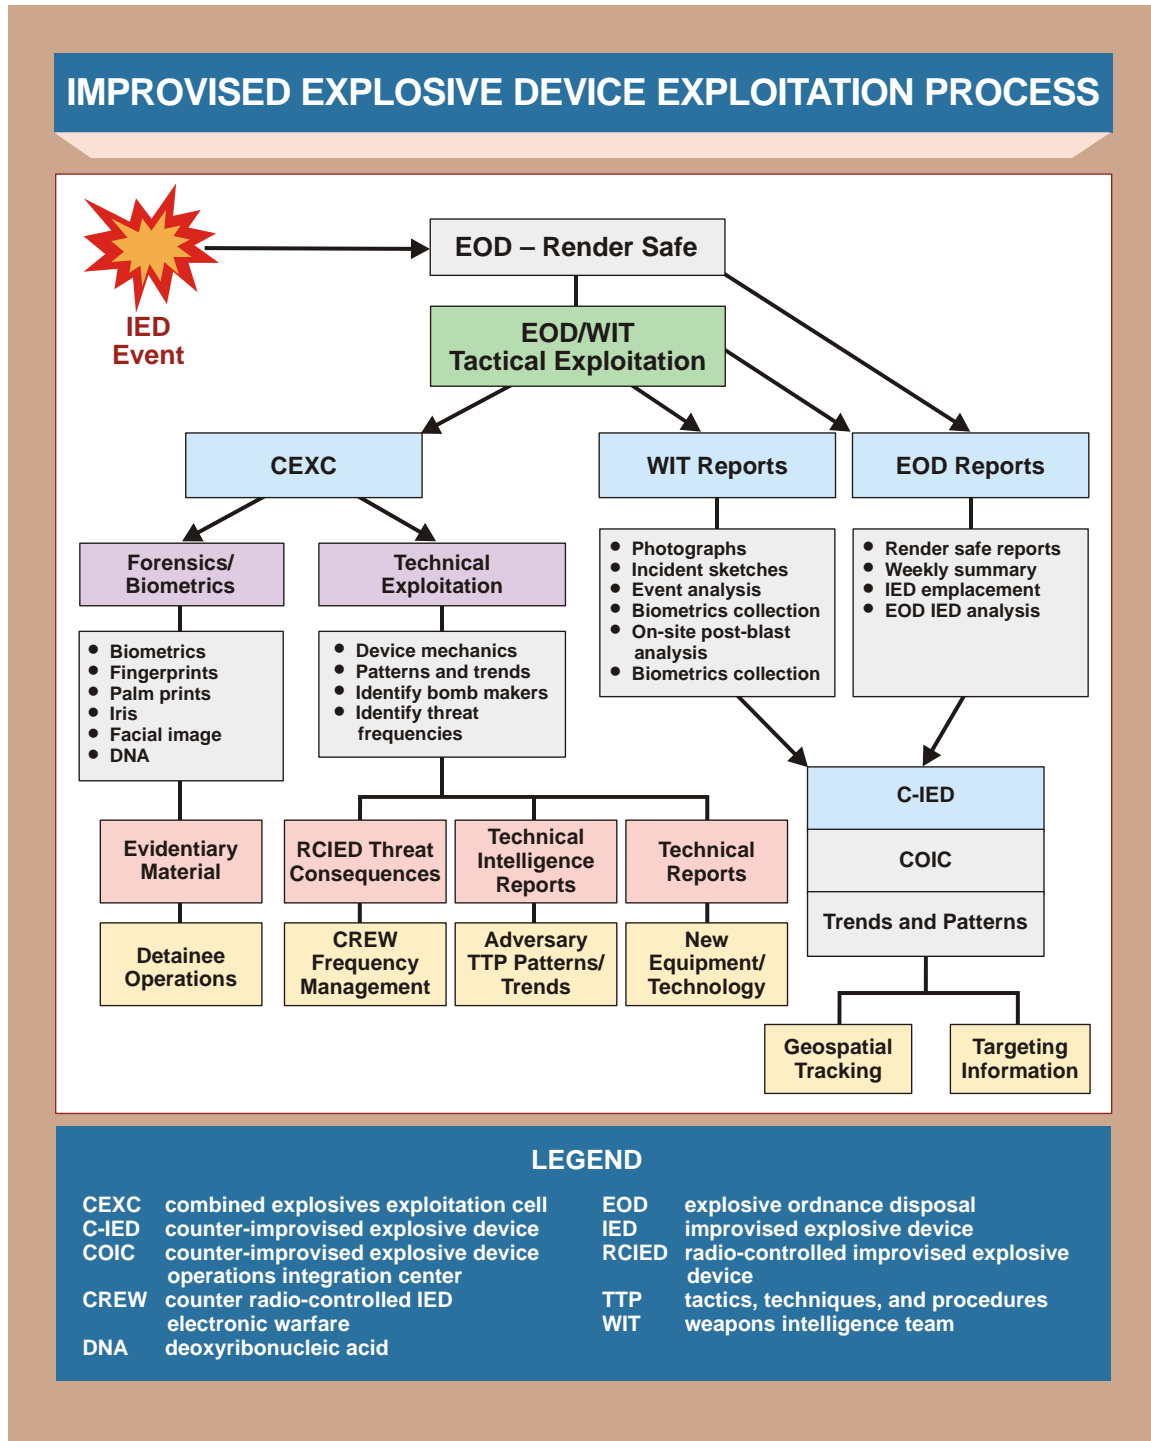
IMPROVISED EXPLOSIVE DEVICE EXPLOITATION PROCESS

IED Event

EOD – Render Safe

EOD/WIT Tactical Exploitation

CEXC

WIT Reports

EOD Reports

Forensics/ Biometrics

Technical Exploitation

- Biometrics
- Fingerprints
- Palm prints
- Iris
- Facial image
- DNA

- Device mechanics
- Patterns and trends
- Identify bomb makers
- Identify threat frequencies

- Photographs
- Incident sketches
- Event analysis
- Biometrics collection
- On-site post-blast analysis
- Biometrics collection

- Render safe reports
- Weekly summary
- IED emplacement
- EOD IED analysis

Evidentiary Material

RCIED Threat Consequences

Technical Intelligence Reports

Technical Reports

C-IED

COIC

Trends and Patterns

Detainee Operations

CREW Frequency Management

Adversary TTP Patterns/ Trends

New Equipment/ Technology

Geospatial Tracking

Targeting Information

LEGEND

CEXC combined explosives exploitation cell
C-IED counter-improvised explosive device
COIC counter-improvised explosive device operations integration center
CREW counter radio-controlled IED electronic warfare
DNA deoxyribonucleic acid

EOD explosive ordnance disposal
IED improvised explosive device
RCIED radio-controlled improvised explosive device
TTP tactics, techniques, and procedures
WIT weapons intelligence team